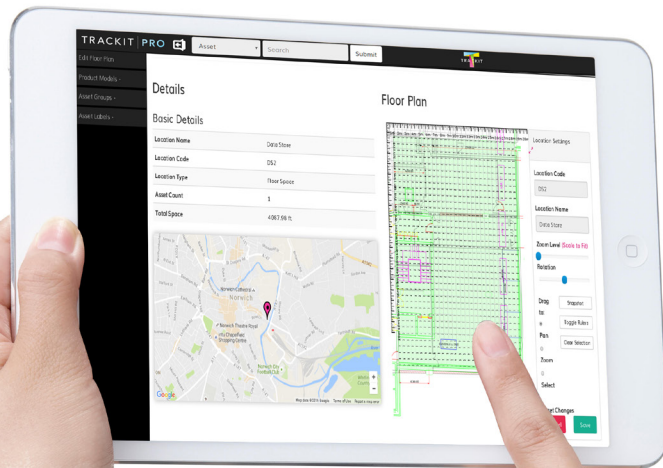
TRACKIT PRO

Asset

Search

Submit

TRACKIT

Edit Floor Plan

Product Models -

Asset Groups -

Asset Labels -

Details

Basic Details

| Location Name | Data Store |
|---|---|
| Location Code | DS2 |
| Location Type | Floor Space |
| Asset Count | 1 |
| Total Space | 4067.06 ft |

Norwich

Norwich Theatre Royal

Chapelfield Shopping Centre

Norwich City Football Club

Google

Map data ©2016 Google Terms of Use Report a map error

Floor Plan

Location Settings

Location Code

DS2

Location Name

Data Store

Zoom Level Scale to Fit

Rotation

Drag to Pan Zoom Select

Snapshot

Toggle Rulers

Clear Selection

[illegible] Changes

Save